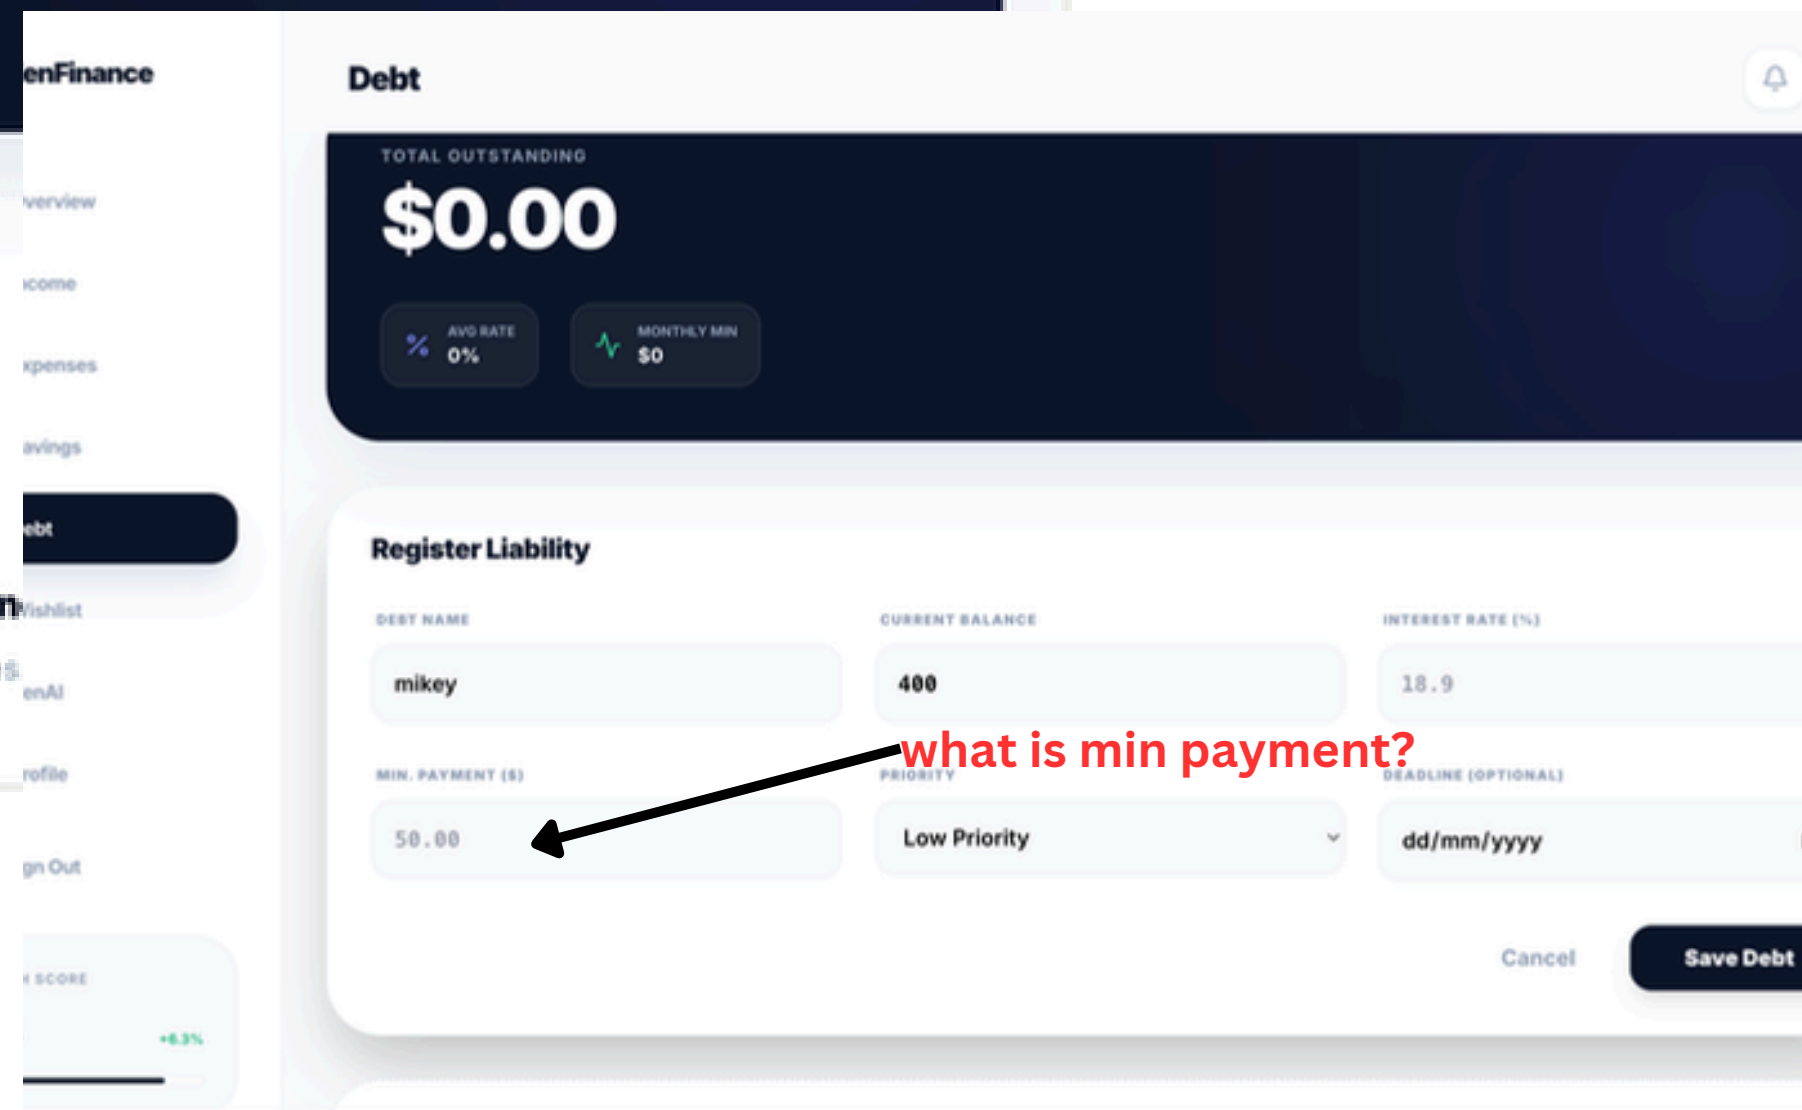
enFinance

verview

come

xpenses

avings

ebt

Wishlist

enAI

rofile

gn Out

SCORE

+6.3%

Debt

TOTAL OUTSTANDING

$0.00

AVG RATE
0%

MONTHLY MIN
$0

Register Liability

DEBT NAME
mikey

CURRENT BALANCE
400

INTEREST RATE (%)
18.9

MIN. PAYMENT ($)
50.00

PRIORITY
Low Priority

DEADLINE (OPTIONAL)
dd/mm/yyyy

what is min payment?

Cancel

Save Debt